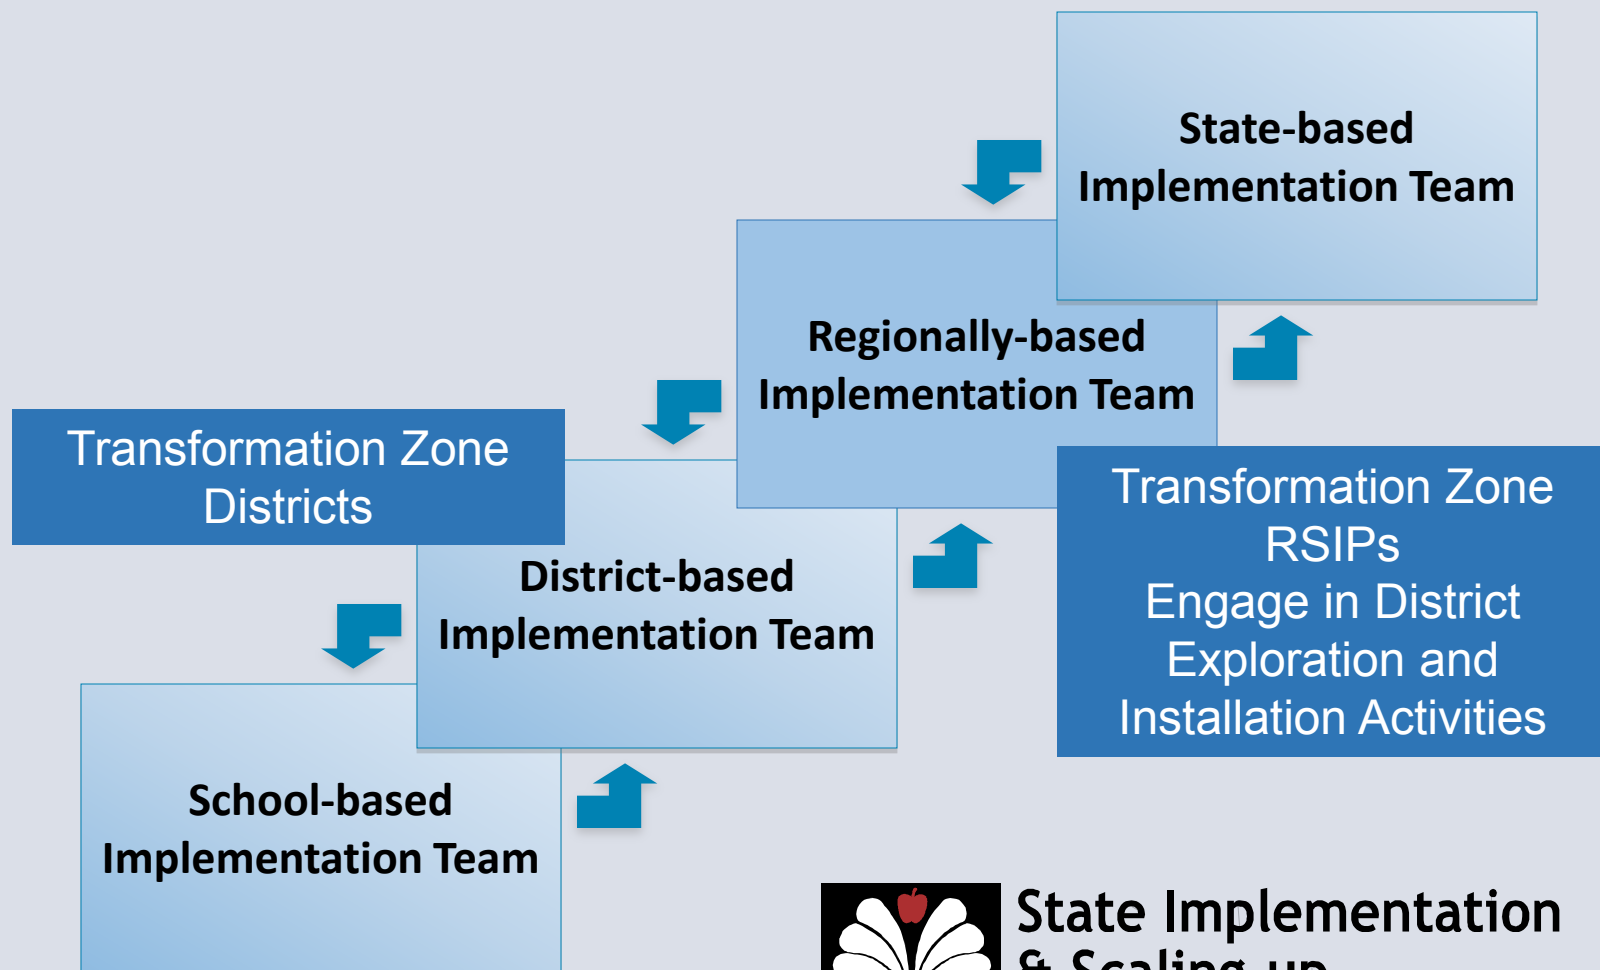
State-based Implementation Team

Regionally-based Implementation Team

Transformation Zone Districts

District-based Implementation Team

Transformation Zone RSIPs Engage in District Exploration and Installation Activities

School-based Implementation Team

State Implementation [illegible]